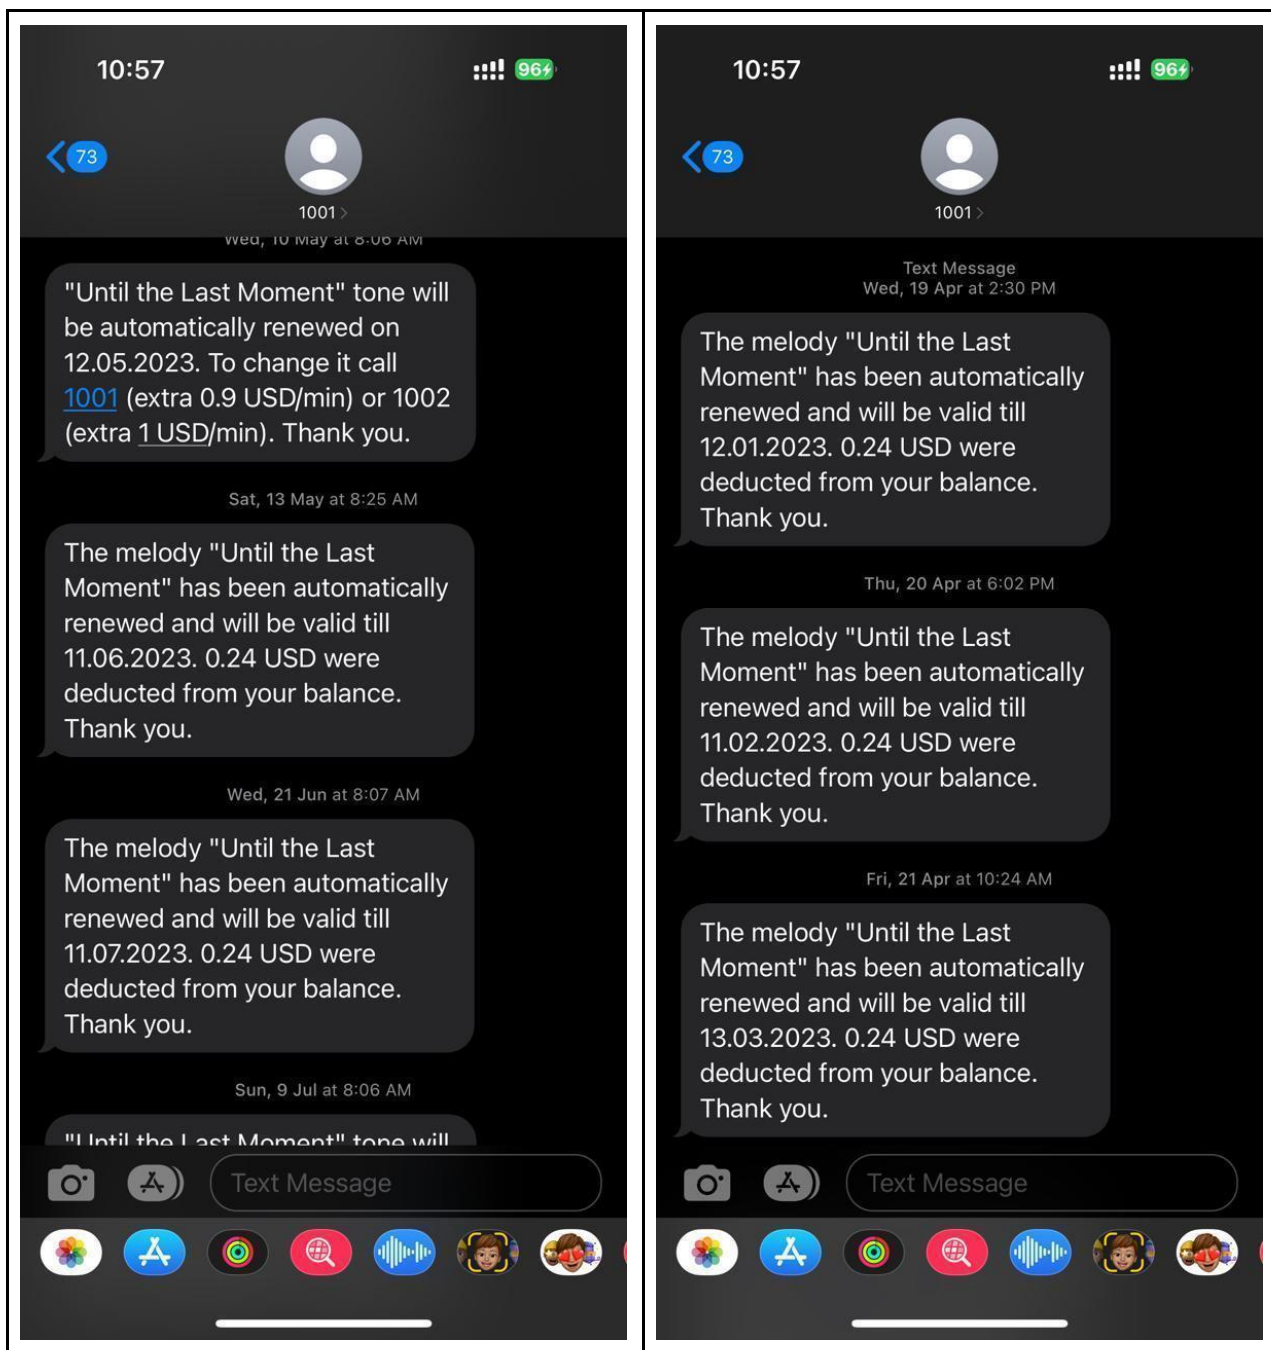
10:57

96

73

1001 >

Wed, 10 May at 8:06 AM

"Until the Last Moment" tone will be automatically renewed on 12.05.2023. To change it call 1001 (extra 0.9 USD/min) or 1002 (extra 1 USD/min). Thank you.

Sat, 13 May at 8:25 AM

The melody "Until the Last Moment" has been automatically renewed and will be valid till 11.06.2023. 0.24 USD were deducted from your balance. Thank you.

Wed, 21 Jun at 8:07 AM

The melody "Until the Last Moment" has been automatically renewed and will be valid till 11.07.2023. 0.24 USD were deducted from your balance. Thank you.

Sun, 9 Jul at 8:06 AM

"Until the Last Moment" tone will

Text Message

10:57

96

73

1001 >

Text Message
Wed, 19 Apr at 2:30 PM

The melody "Until the Last Moment" has been automatically renewed and will be valid till 12.01.2023. 0.24 USD were deducted from your balance. Thank you.

Thu, 20 Apr at 6:02 PM

The melody "Until the Last Moment" has been automatically renewed and will be valid till 11.02.2023. 0.24 USD were deducted from your balance. Thank you.

Fri, 21 Apr at 10:24 AM

The melody "Until the Last Moment" has been automatically renewed and will be valid till 13.03.2023. 0.24 USD were deducted from your balance. Thank you.

Text Message